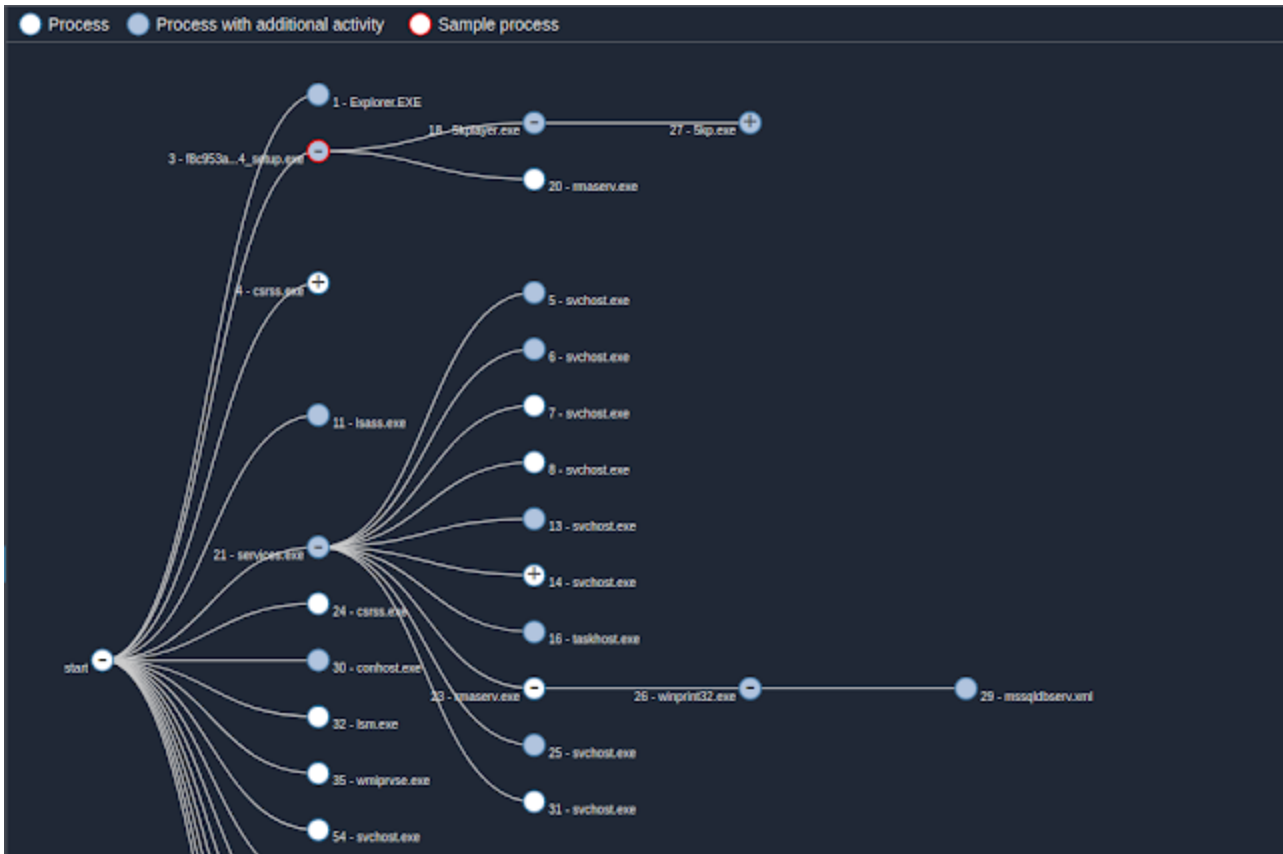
Process Process with additional activity Sample process

1 - Explorer.EXE
3 - f8c953a...4_setup.exe
18 - 5kplayer.exe
27 - 5kp.exe
20 - rnaserv.exe
4 - csrss.exe
5 - svchost.exe
6 - svchost.exe
7 - svchost.exe
8 - svchost.exe
11 - lsass.exe
13 - svchost.exe
21 - services.exe
14 - svchost.exe
24 - csrss.exe
16 - taskhost.exe
start
30 - conhost.exe
23 - rnaserv.exe
26 - winprint32.exe
29 - mssqldbserv.xml
32 - lsm.exe
25 - svchost.exe
35 - wmiprvse.exe
31 - svchost.exe
54 - svchost.exe